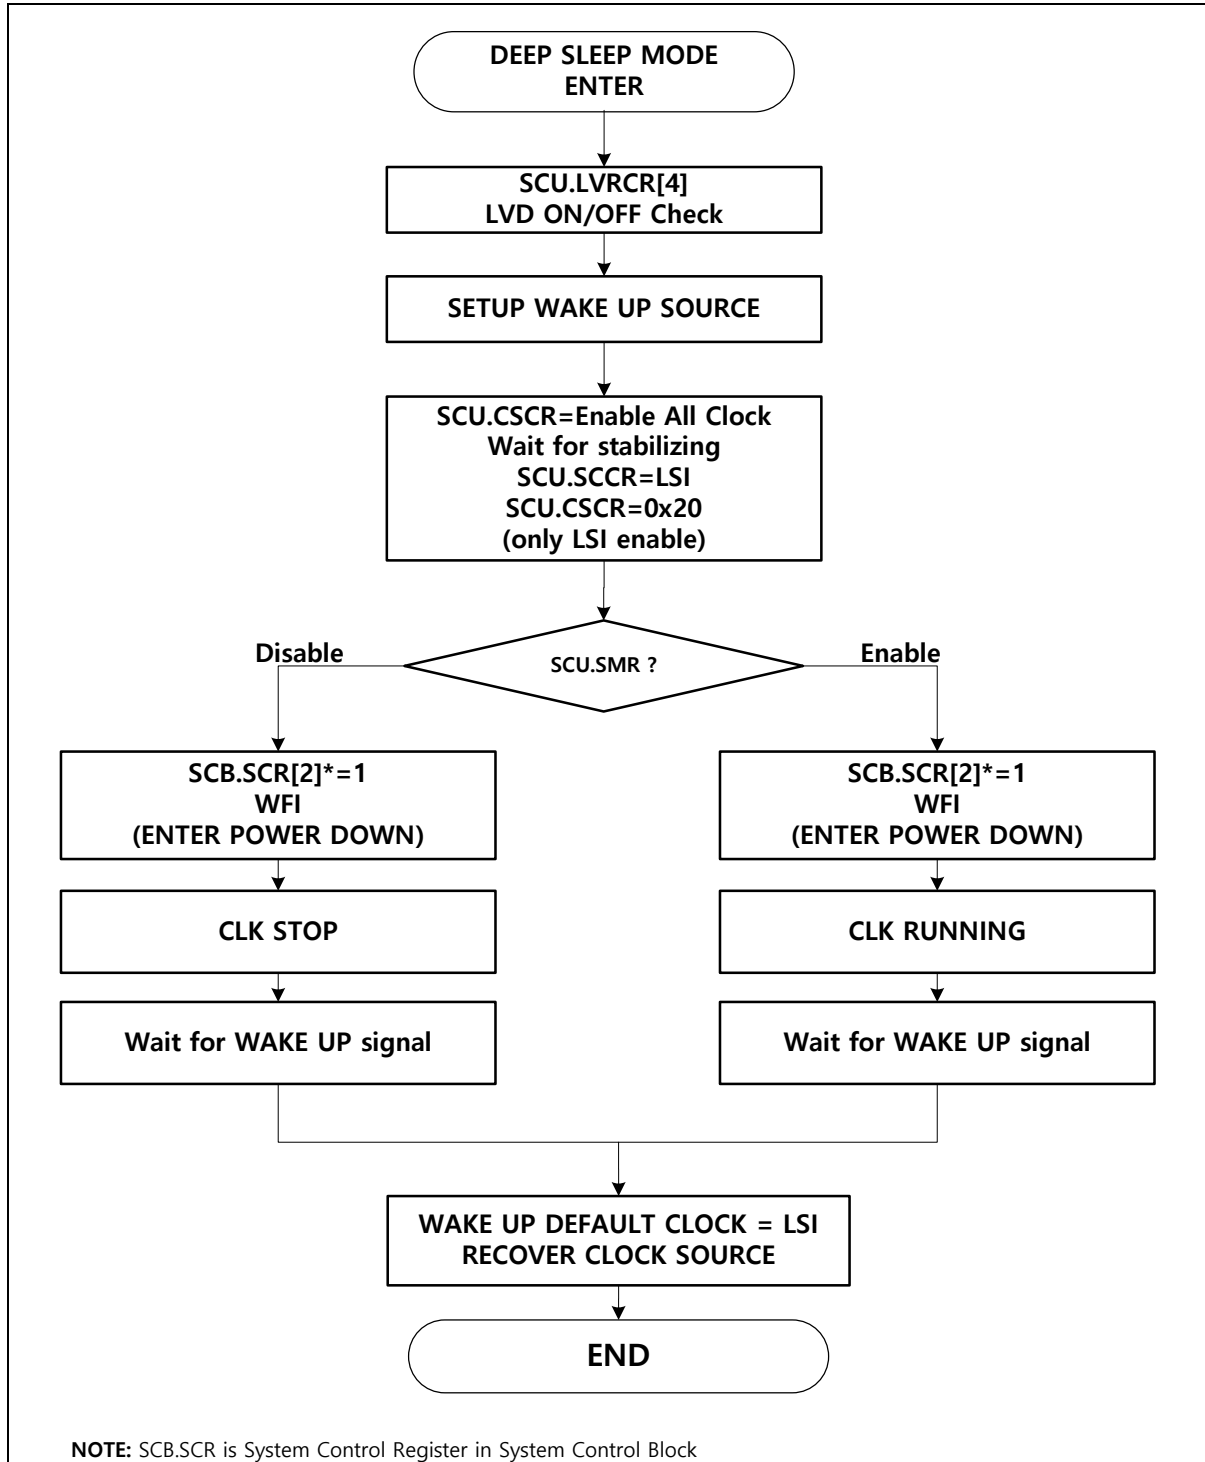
DEEP SLEEP MODE
ENTER

SCU.LVRCR[4]
LVD ON/OFF Check

SETUP WAKE UP SOURCE

SCU.CSCR=Enable All Clock
Wait for stabilizing
SCU.SCCR=LSI
SCU.CSCR=0x20
(only LSI enable)

Disable

SCU.SMR ?

Enable

SCB.SCR[2]*=1
WFI
(ENTER POWER DOWN)

CLK STOP

Wait for WAKE UP signal

SCB.SCR[2]*=1
WFI
(ENTER POWER DOWN)

CLK RUNNING

Wait for WAKE UP signal

WAKE UP DEFAULT CLOCK = LSI
RECOVER CLOCK SOURCE

END

**NOTE:** SCB.SCR is System Control Register in System Control Block